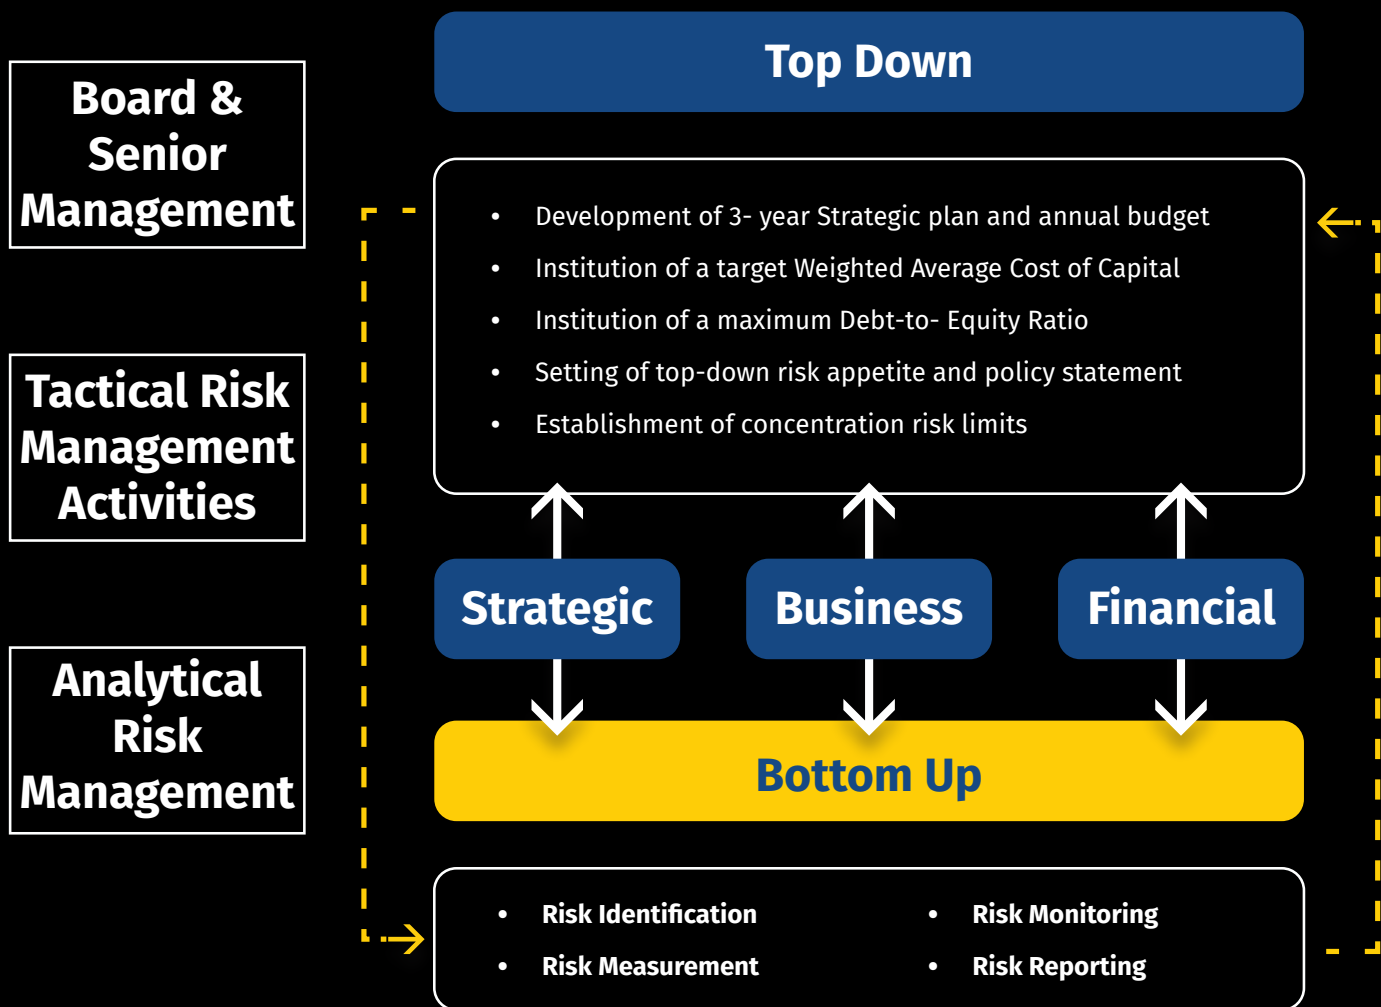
Board & Senior Management

Tactical Risk Management Activities

Analytical Risk Management

Top Down

- Development of 3- year Strategic plan and annual budget
- Institution of a target Weighted Average Cost of Capital
- Institution of a maximum Debt-to- Equity Ratio
- Setting of top-down risk appetite and policy statement
- Establishment of concentration risk limits

Strategic

Business

Financial

Bottom Up

- Risk Identification
- Risk Measurement
- Risk Monitoring
- Risk Reporting